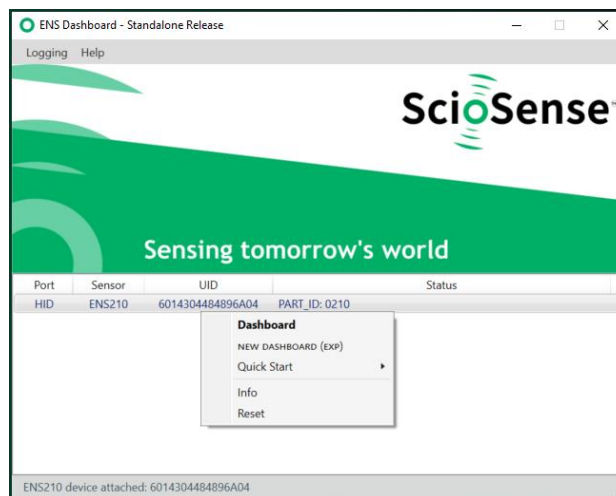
ENS Dashboard - Standalone Release

Logging Help

ScioSense

Sensing tomorrow's world

| Port | Sensor | UID | Status |
|---|---|---|---|
| HID | ENS210 | 6014304484896A04 | PART_ID: 0210 |

Dashboard
NEW DASHBOARD (EXP)
Quick Start
Info
Reset

ENS210 device attached: 6014304484896A04